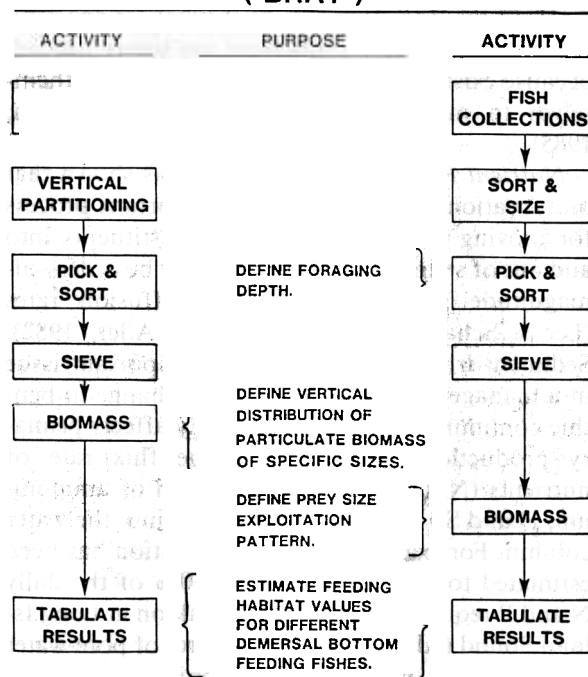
( DRAFT )

ACTIVITY

PURPOSE

ACTIVITY

VERTICAL PARTITIONING

PICK & SORT

SIEVE

BIOMASS

TABULATE RESULTS

DEFINE FORAGING DEPTH.

DEFINE VERTICAL DISTRIBUTION OF PARTICULATE BIOMASS OF SPECIFIC SIZES.

DEFINE PREY SIZE EXPLOITATION PATTERN.

ESTIMATE FEEDING HABITAT VALUES FOR DIFFERENT DEMERSAL BOTTOM FEEDING FISHES.

FISH COLLECTIONS

SORT & SIZE

PICK & SORT

SIEVE

BIOMASS

TABULATE RESULTS